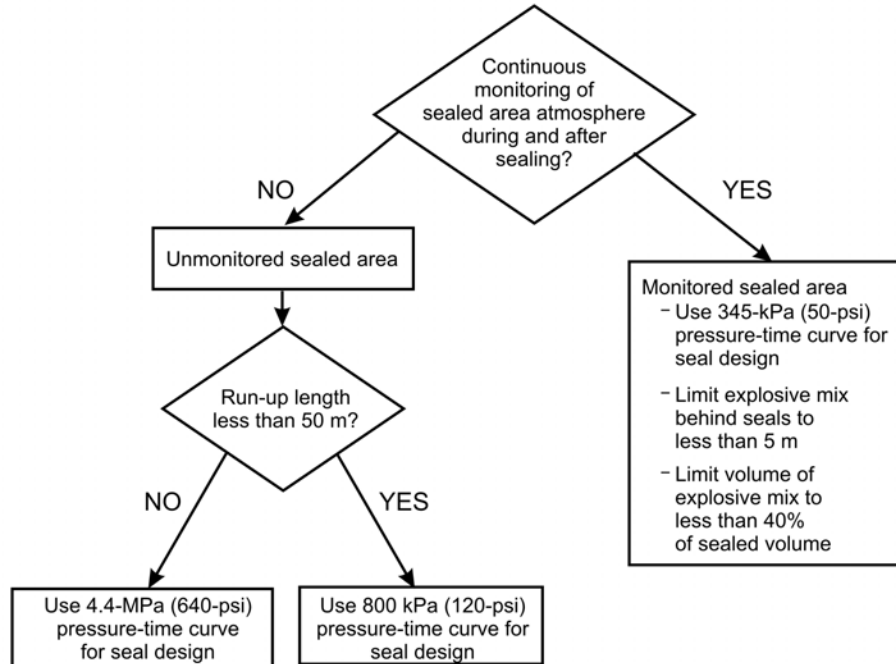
Continuous monitoring of sealed area atmosphere during and after sealing?

NO

YES

Unmonitored sealed area

Monitored sealed area
- Use 345-kPa (50-psi) pressure-time curve for seal design
- Limit explosive mix behind seals to less than 5 m
- Limit volume of explosive mix to less than 40% of sealed volume

Run-up length less than 50 m?

NO

YES

Use 4.4-MPa (640-psi) pressure-time curve for seal design

Use 800 kPa (120-psi) pressure-time curve for seal design